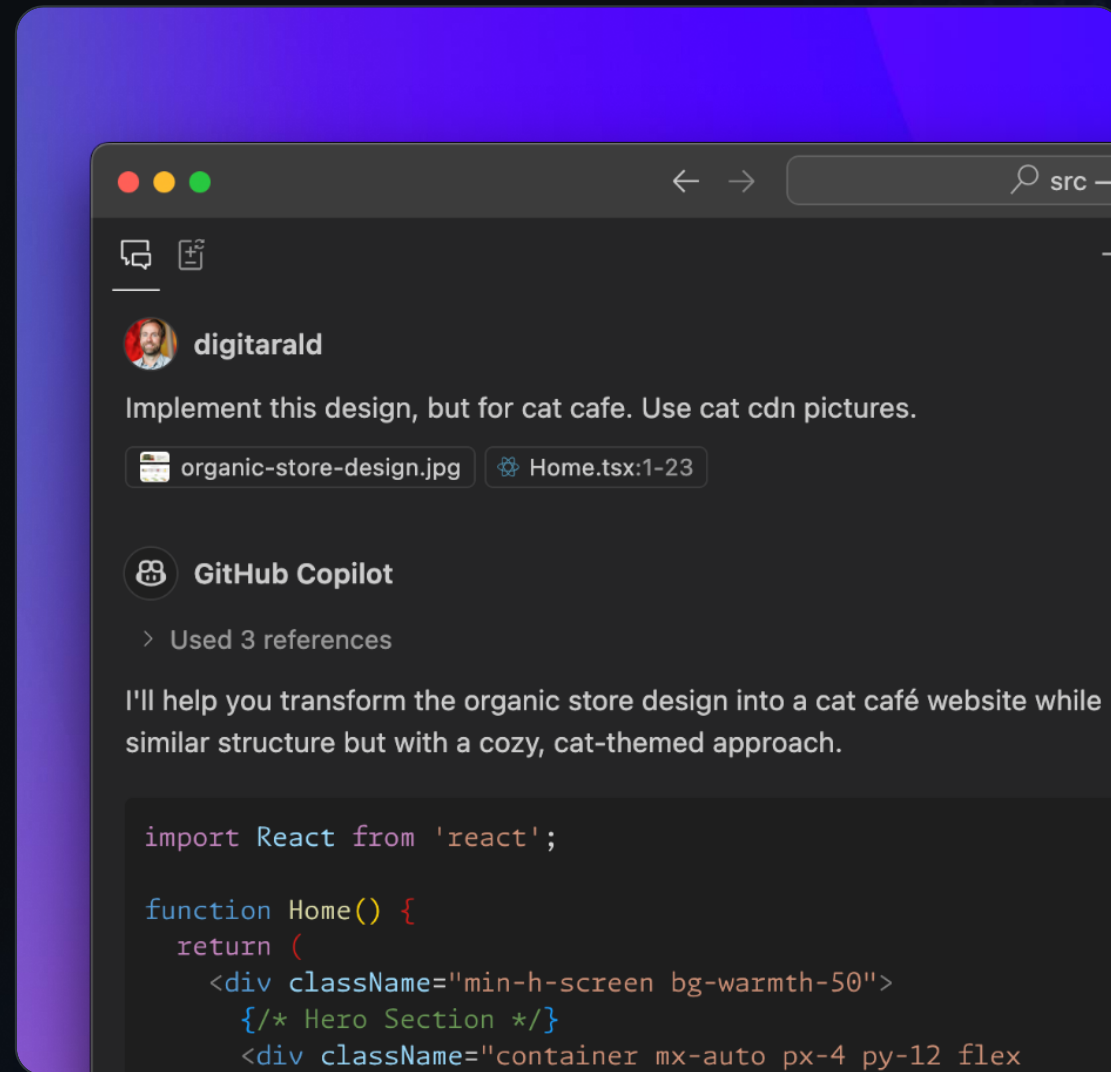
src –

digitarald

Implement this design, but for cat cafe. Use cat cdn pictures.

organic-store-design.jpg

Home.tsx:1-23

GitHub Copilot

Used 3 references

I'll help you transform the organic store design into a cat café website while similar structure but with a cozy, cat-themed approach.

import React from 'react';

function Home() {
  return (
    <div className="min-h-screen bg-warmth-50">
      {/* Hero Section */}
      <div className="container mx-auto px-4 py-12 flex